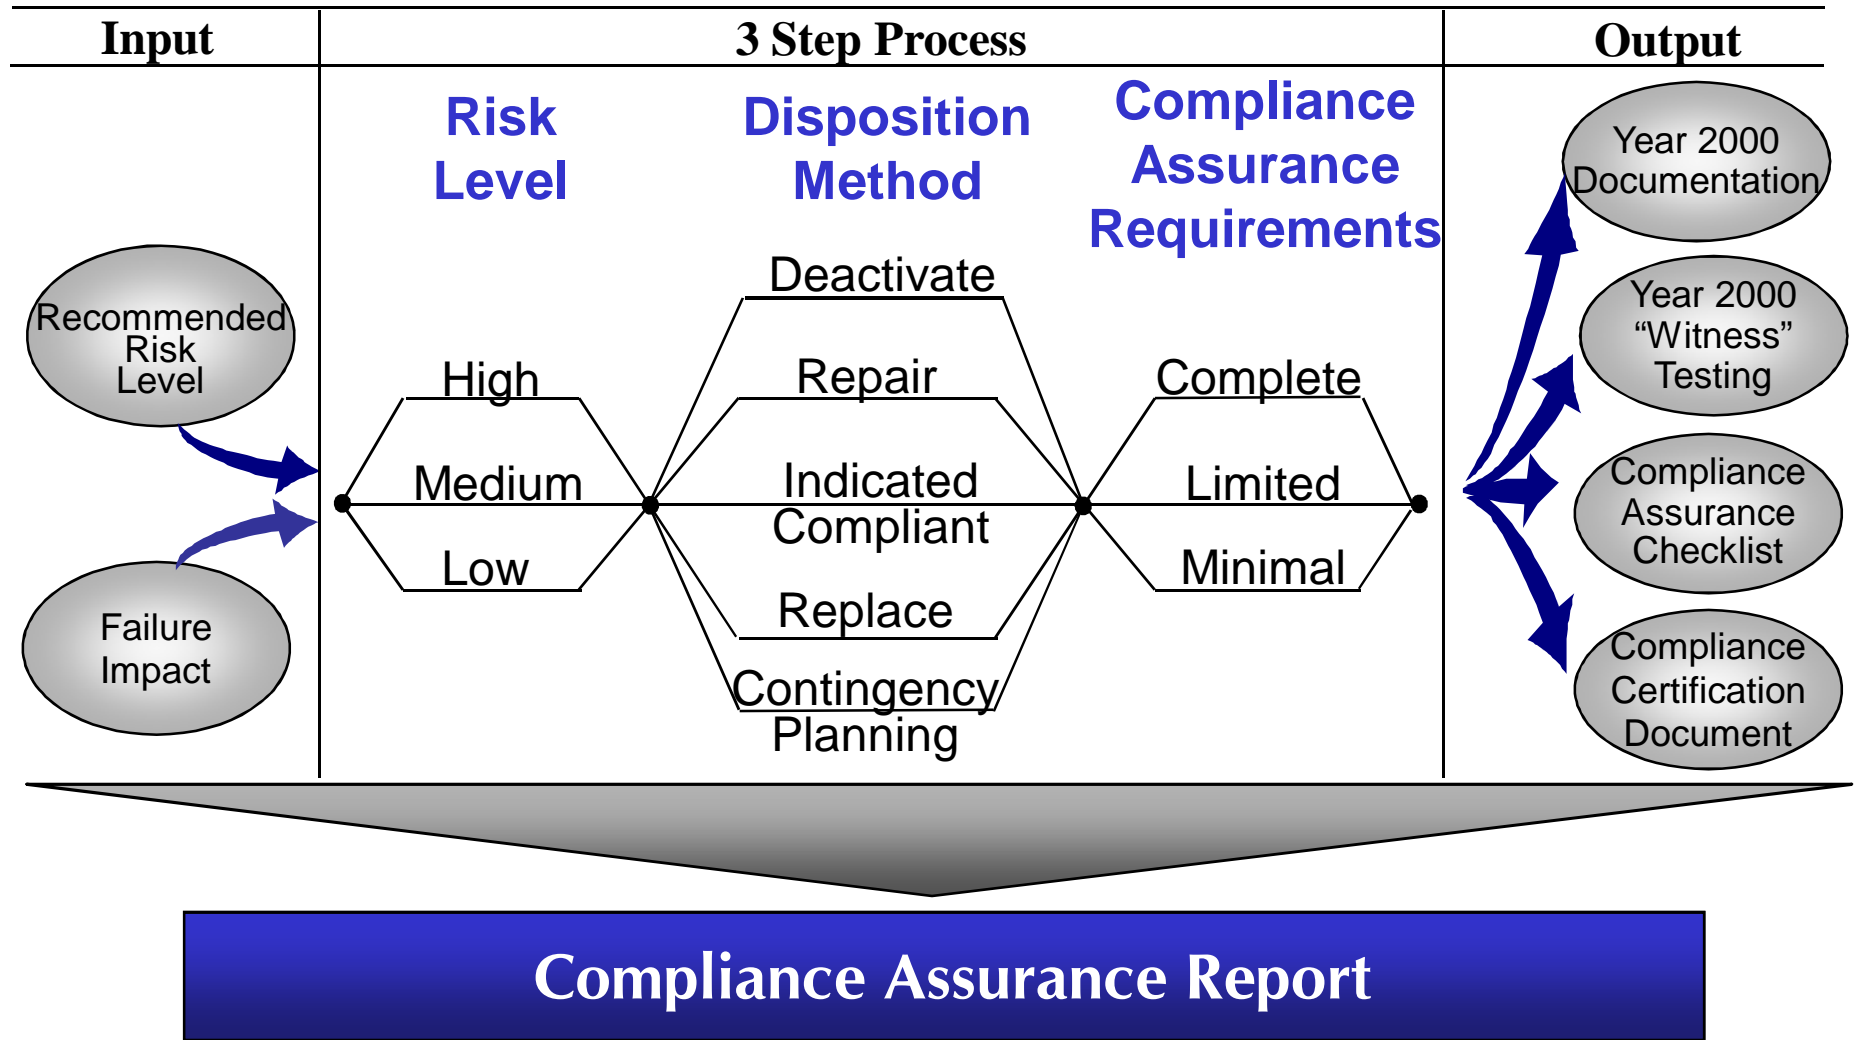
Input

3 Step Process

Output

Recommended Risk Level

Failure Impact

Risk Level

High

Medium

Low

Disposition Method

Deactivate

Repair

Indicated Compliant

Replace

Contingency Planning

Compliance Assurance Requirements

Complete

Limited

Minimal

Year 2000 Documentation

Year 2000 “Witness” Testing

Compliance Assurance Checklist

Compliance Certification Document

Compliance Assurance Report